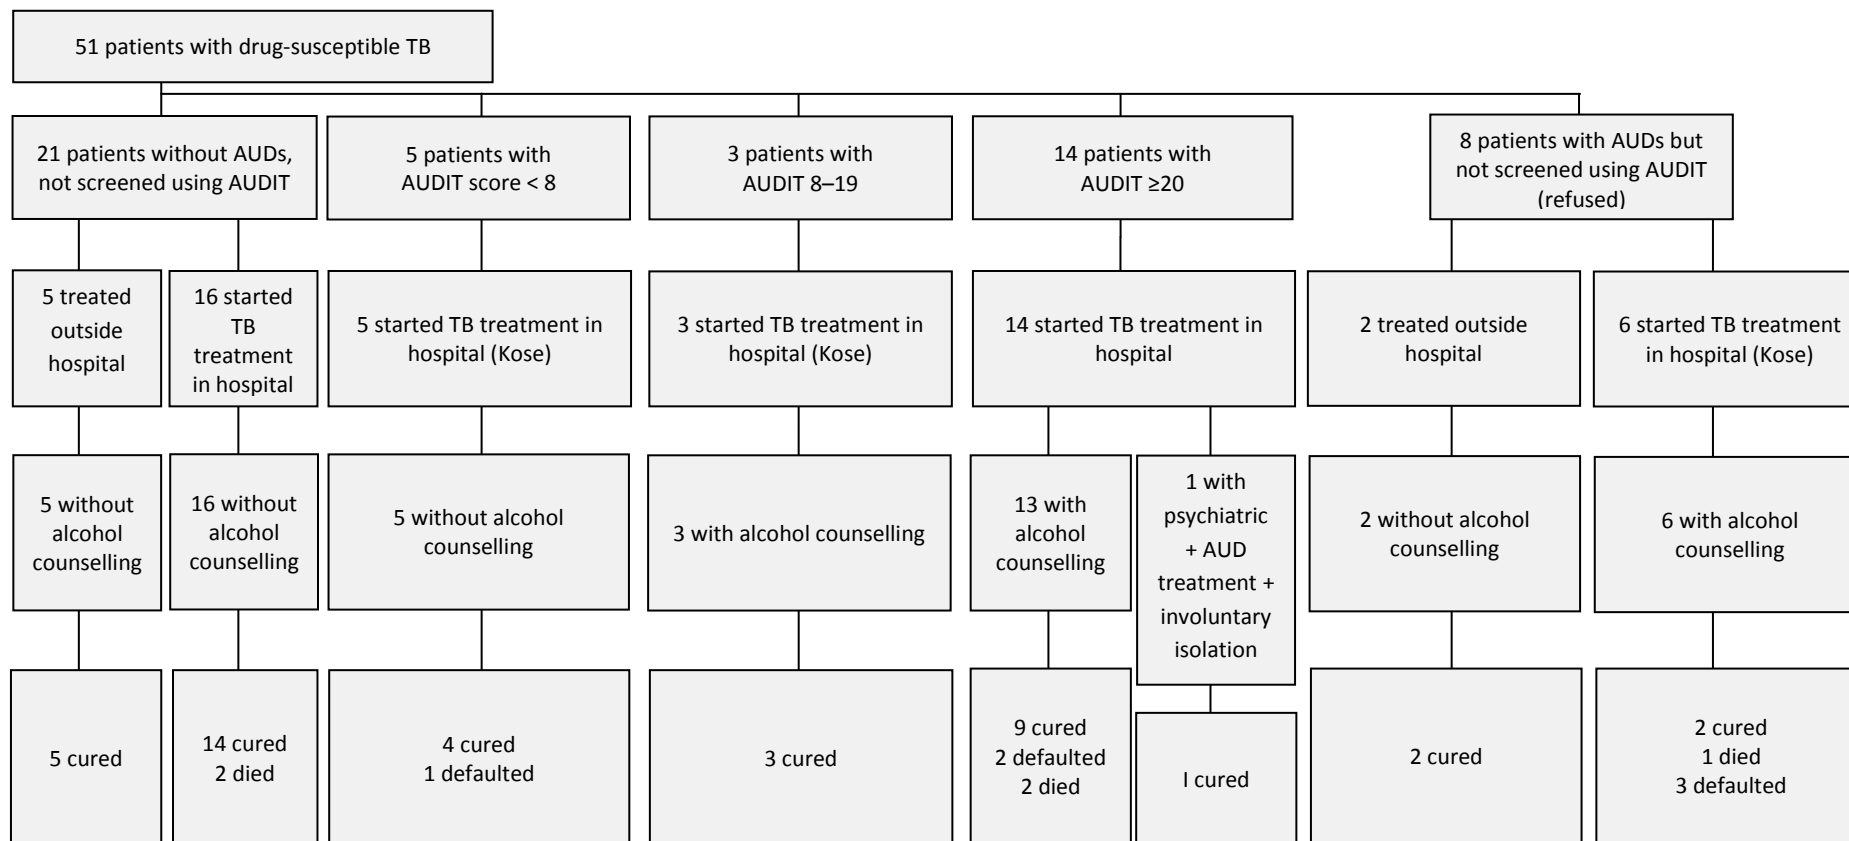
51 patients with drug-susceptible TB

21 patients without AUDs, not screened using AUDIT

5 patients with AUDIT score < 8

3 patients with AUDIT 8–19

14 patients with AUDIT ≥20

8 patients with AUDs but not screened using AUDIT (refused)

5 treated outside hospital

16 started TB treatment in hospital

5 started TB treatment in hospital (Kose)

3 started TB treatment in hospital (Kose)

14 started TB treatment in hospital

2 treated outside hospital

6 started TB treatment in hospital (Kose)

5 without alcohol counselling

16 without alcohol counselling

5 without alcohol counselling

3 with alcohol counselling

13 with alcohol counselling

1 with psychiatric + AUD treatment + involuntary isolation

2 without alcohol counselling

6 with alcohol counselling

5 cured

14 cured
2 died

4 cured
1 defaulted

3 cured

9 cured
2 defaulted
2 died

I cured

2 cured

2 cured
1 died
3 defaulted